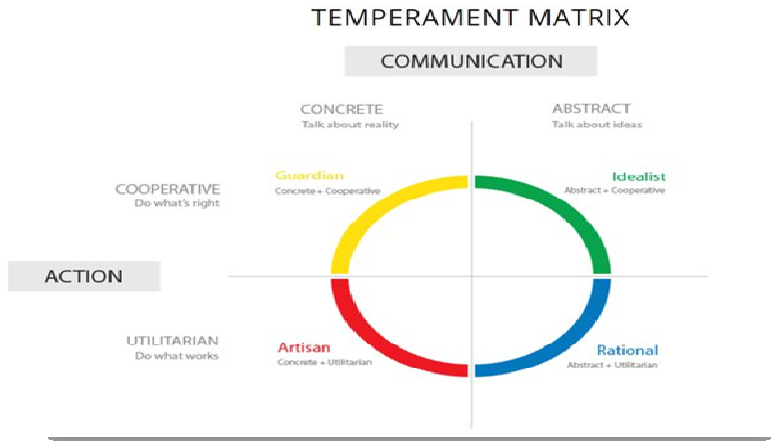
TEMPERAMENT MATRIX

COMMUNICATION

CONCRETE
Talk about reality

ABSTRACT
Talk about ideas

COOPERATIVE
Do what's right

Guardian
Concrete + Cooperative

Idealist
Abstract + Cooperative

ACTION

UTILITARIAN
Do what works

Artisan
Concrete + Utilitarian

Rational
Abstract + Utilitarian